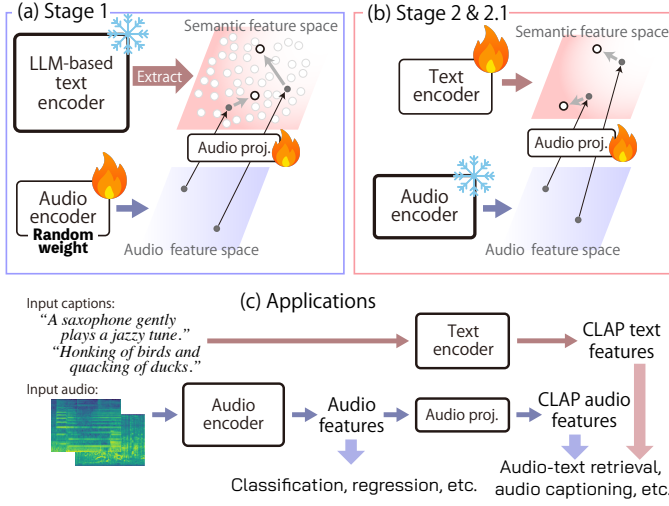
(a) Stage 1

Semantic feature space

LLM-based text encoder

Extract

Audio proj.

Audio encoder
Random weight

Audio feature space

(b) Stage 2 & 2.1

Semantic feature space

Text encoder

Audio proj.

Audio encoder

Audio feature space

(c) Applications

Input captions:
"A saxophone gently plays a jazzy tune."
"Honking of birds and quacking of ducks."

Text encoder

CLAP text features

Input audio:

Audio encoder

Audio features

Audio proj.

CLAP audio features

Classification, regression, etc.

Audio-text retrieval, audio captioning, etc.